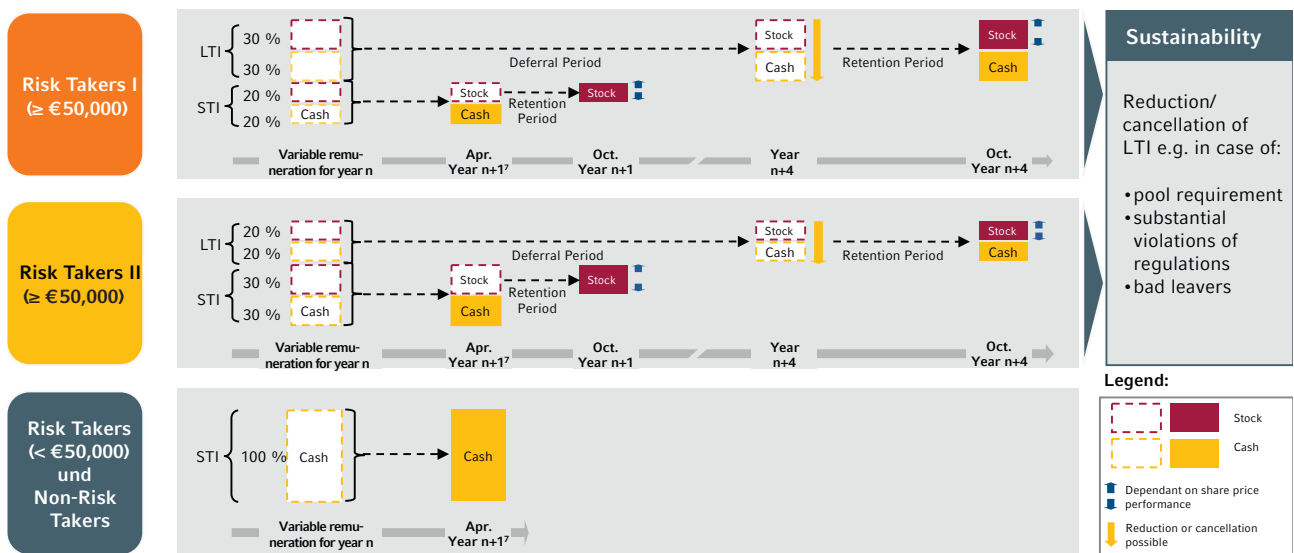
Risk Takers I
(≥ €50,000)

LTI 30 % 30 %
STI 20 % 20 %

Cash

Stock
Cash

Retention Period

Stock

Deferral Period

Stock
Cash

Retention Period

Stock
Cash

Variable remuneration for year n

Apr. Year n+1⁷

Oct. Year n+1

Year n+4

Oct. Year n+4

Risk Takers II
(≥ €50,000)

LTI 20 % 20 %
STI 30 % 30 %

Cash

Stock
Cash

Retention Period

Stock

Deferral Period

Stock
Cash

Retention Period

Stock
Cash

Variable remuneration for year n

Apr. Year n+1⁷

Oct. Year n+1

Year n+4

Oct. Year n+4

Risk Takers
(< €50,000)
und
Non-Risk
Takers

STI 100 % Cash

Cash

Variable remuneration for year n

Apr. Year n+1⁷

Sustainability

Reduction/ cancellation of LTI e.g. in case of:

• pool requirement
• substantial violations of regulations
• bad leavers

Legend:

Stock

Cash

Dependant on share price performance

Reduction or cancellation possible